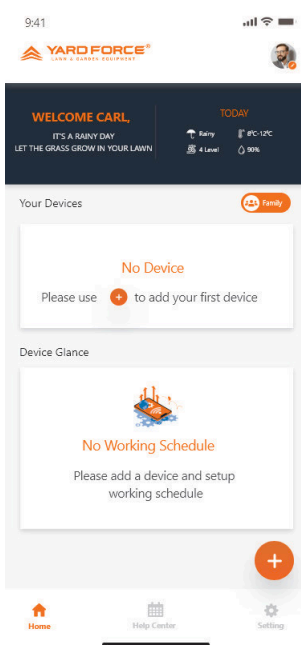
9:41

YARD FORCE®
LAWN & GARDEN EQUIPMENT

WELCOME CARL,
IT'S A RAINY DAY
LET THE GRASS GROW IN YOUR LAWN

TODAY
Rainy
8°C-12°C
4 Level
90%

Your Devices
Family

No Device
Please use + to add your first device

Device Glance

No Working Schedule
Please add a device and setup working schedule

+

Home
Help Center
Setting